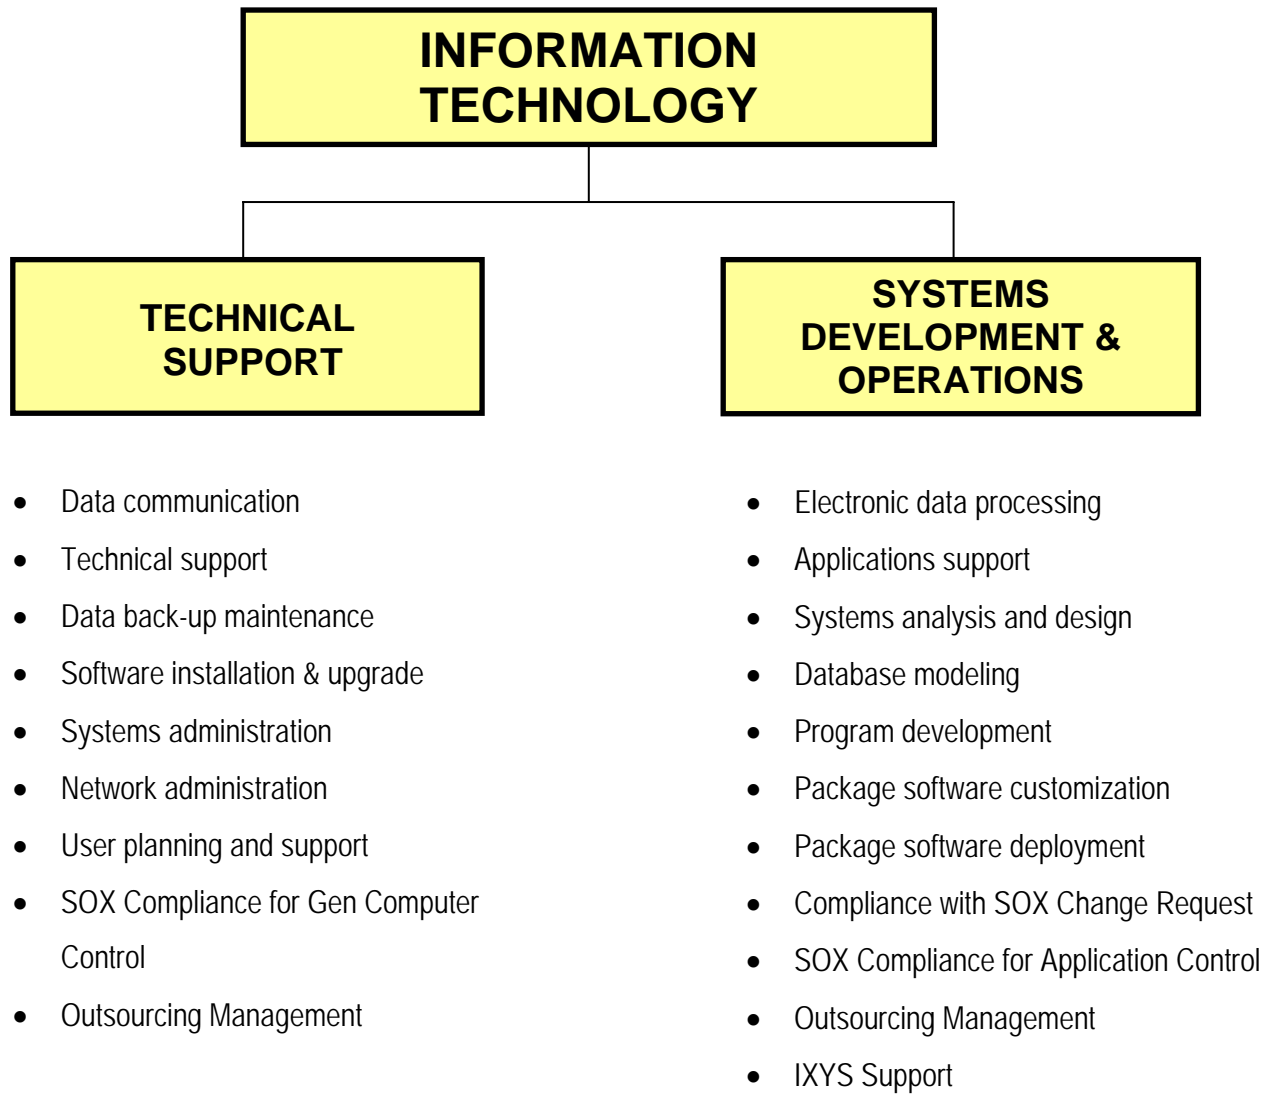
INFORMATION TECHNOLOGY

TECHNICAL SUPPORT

SYSTEMS DEVELOPMENT & OPERATIONS

- Data communication
- Technical support
- Data back-up maintenance
- Software installation & upgrade
- Systems administration
- Network administration
- User planning and support
- SOX Compliance for Gen Computer Control
- Outsourcing Management

- Electronic data processing
- Applications support
- Systems analysis and design
- Database modeling
- Program development
- Package software customization
- Package software deployment
- Compliance with SOX Change Request
- SOX Compliance for Application Control
- Outsourcing Management
- IXYS Support